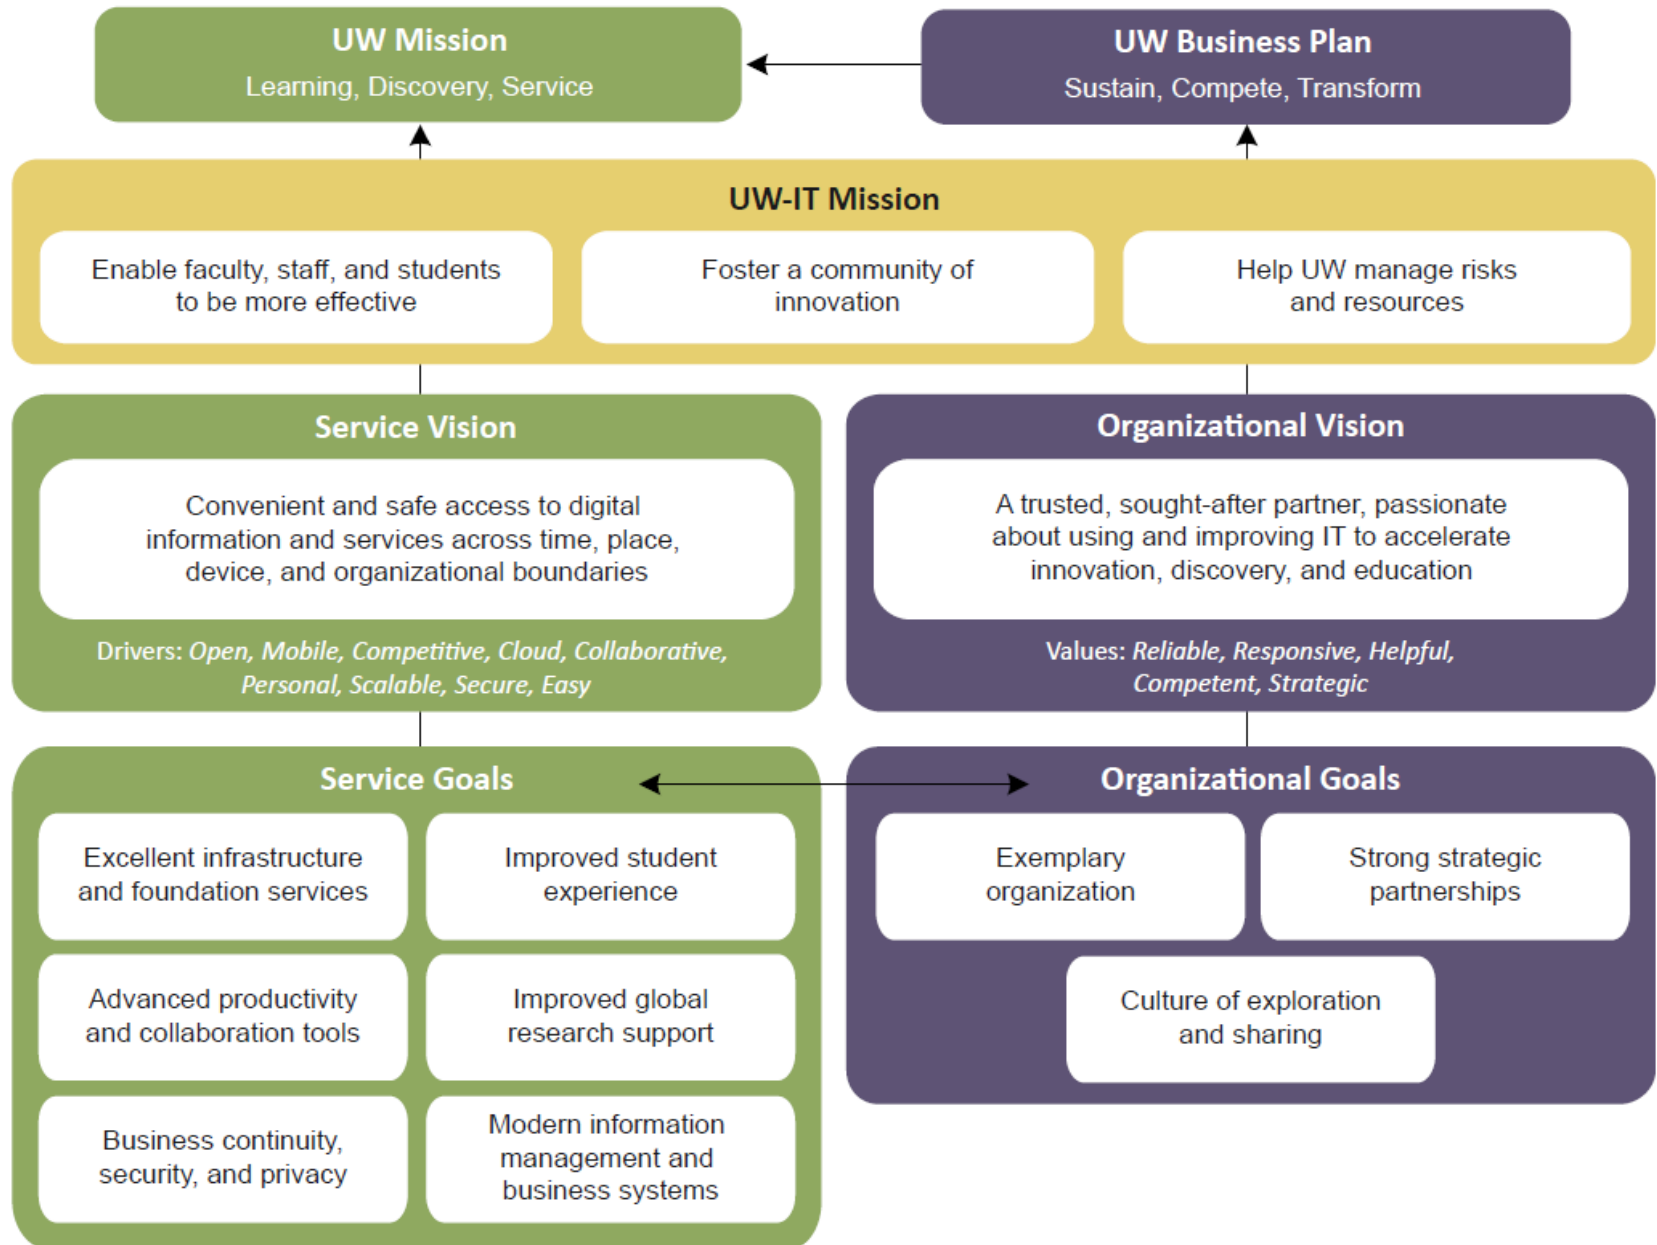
UW Mission
Learning, Discovery, Service

UW Business Plan
Sustain, Compete, Transform

UW-IT Mission

Enable faculty, staff, and students to be more effective

Foster a community of innovation

Help UW manage risks and resources

Service Vision

Convenient and safe access to digital information and services across time, place, device, and organizational boundaries

Drivers: *Open, Mobile, Competitive, Cloud, Collaborative, Personal, Scalable, Secure, Easy*

Organizational Vision

A trusted, sought-after partner, passionate about using and improving IT to accelerate innovation, discovery, and education

Values: *Reliable, Responsive, Helpful, Competent, Strategic*

Service Goals

Excellent infrastructure and foundation services

Improved student experience

Advanced productivity and collaboration tools

Improved global research support

Business continuity, security, and privacy

Modern information management and business systems

Organizational Goals

Exemplary organization

Strong strategic partnerships

Culture of exploration and sharing